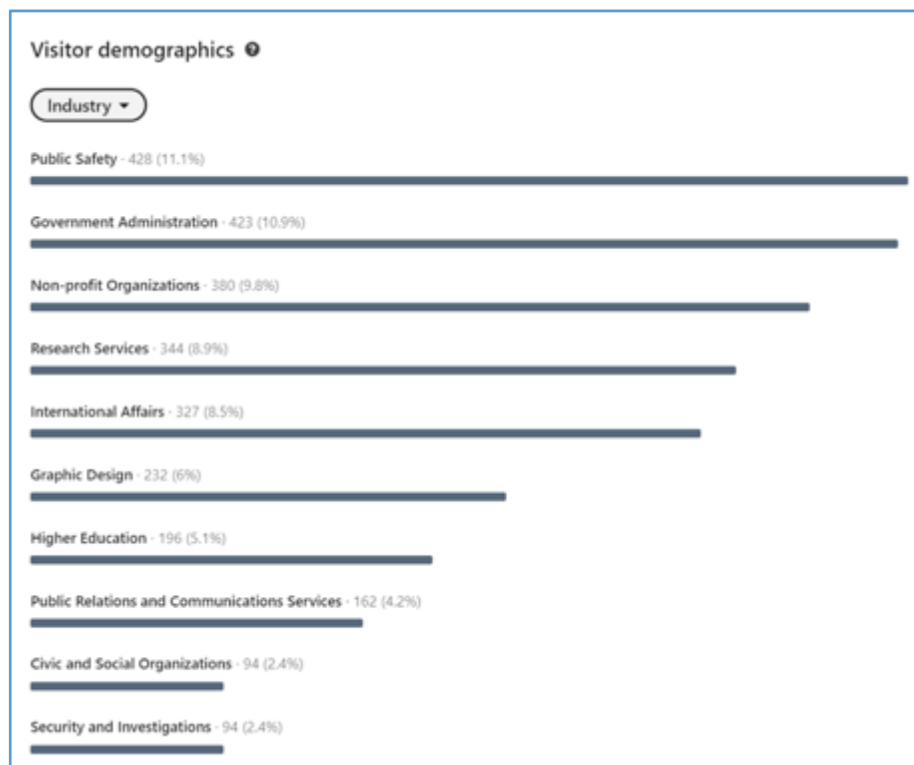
Visitor demographics

Industry

Public Safety · 428 (11.1%)

Government Administration · 423 (10.9%)

Non-profit Organizations · 380 (9.8%)

Research Services · 344 (8.9%)

International Affairs · 327 (8.5%)

Graphic Design · 232 (6%)

Higher Education · 196 (5.1%)

Public Relations and Communications Services · 162 (4.2%)

Civic and Social Organizations · 94 (2.4%)

Security and Investigations · 94 (2.4%)